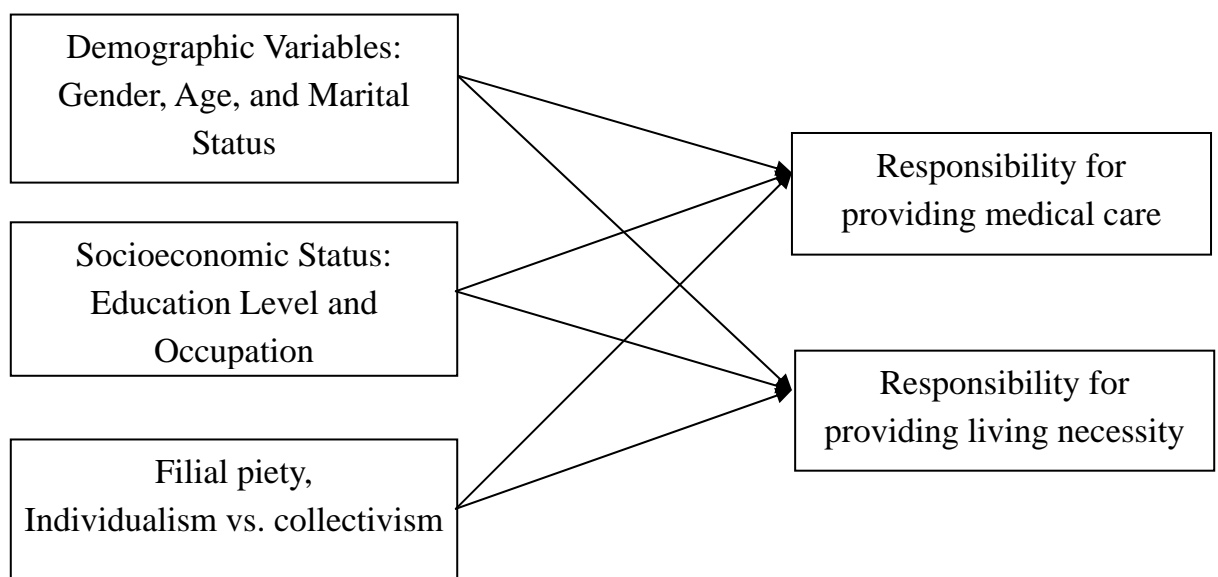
Demographic Variables: Gender, Age, and Marital Status

Socioeconomic Status: Education Level and Occupation

Filial piety, Individualism vs. collectivism

Responsibility for providing medical care

Responsibility for providing living necessity